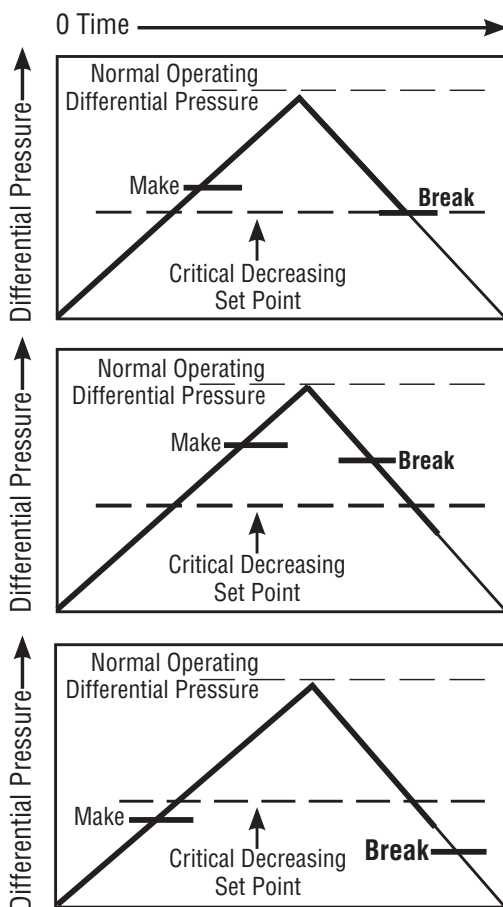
0 Time

Differential Pressure

Normal Operating Differential Pressure

Make

Break

Critical Decreasing Set Point

Differential Pressure

Normal Operating Differential Pressure

Make

Break

Critical Decreasing Set Point

Differential Pressure

Normal Operating Differential Pressure

Make

Critical Decreasing Set Point

Break